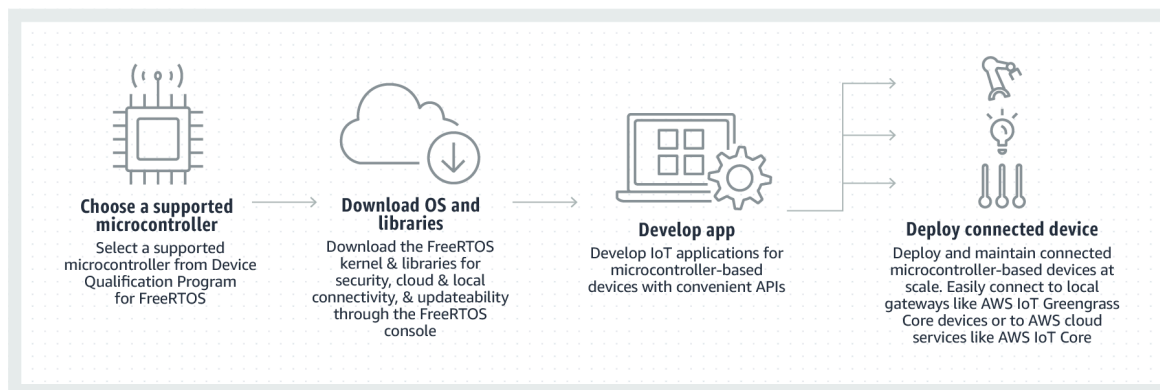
Choose a supported microcontroller

Select a supported microcontroller from Device Qualification Program for FreeRTOS

Download OS and libraries

Download the FreeRTOS kernel & libraries for security, cloud & local connectivity, & updateability through the FreeRTOS console

Develop app

Develop IoT applications for microcontroller-based devices with convenient APIs

Deploy connected device

Deploy and maintain connected microcontroller-based devices at scale. Easily connect to local gateways like AWS IoT Greengrass Core devices or to AWS cloud services like AWS IoT Core